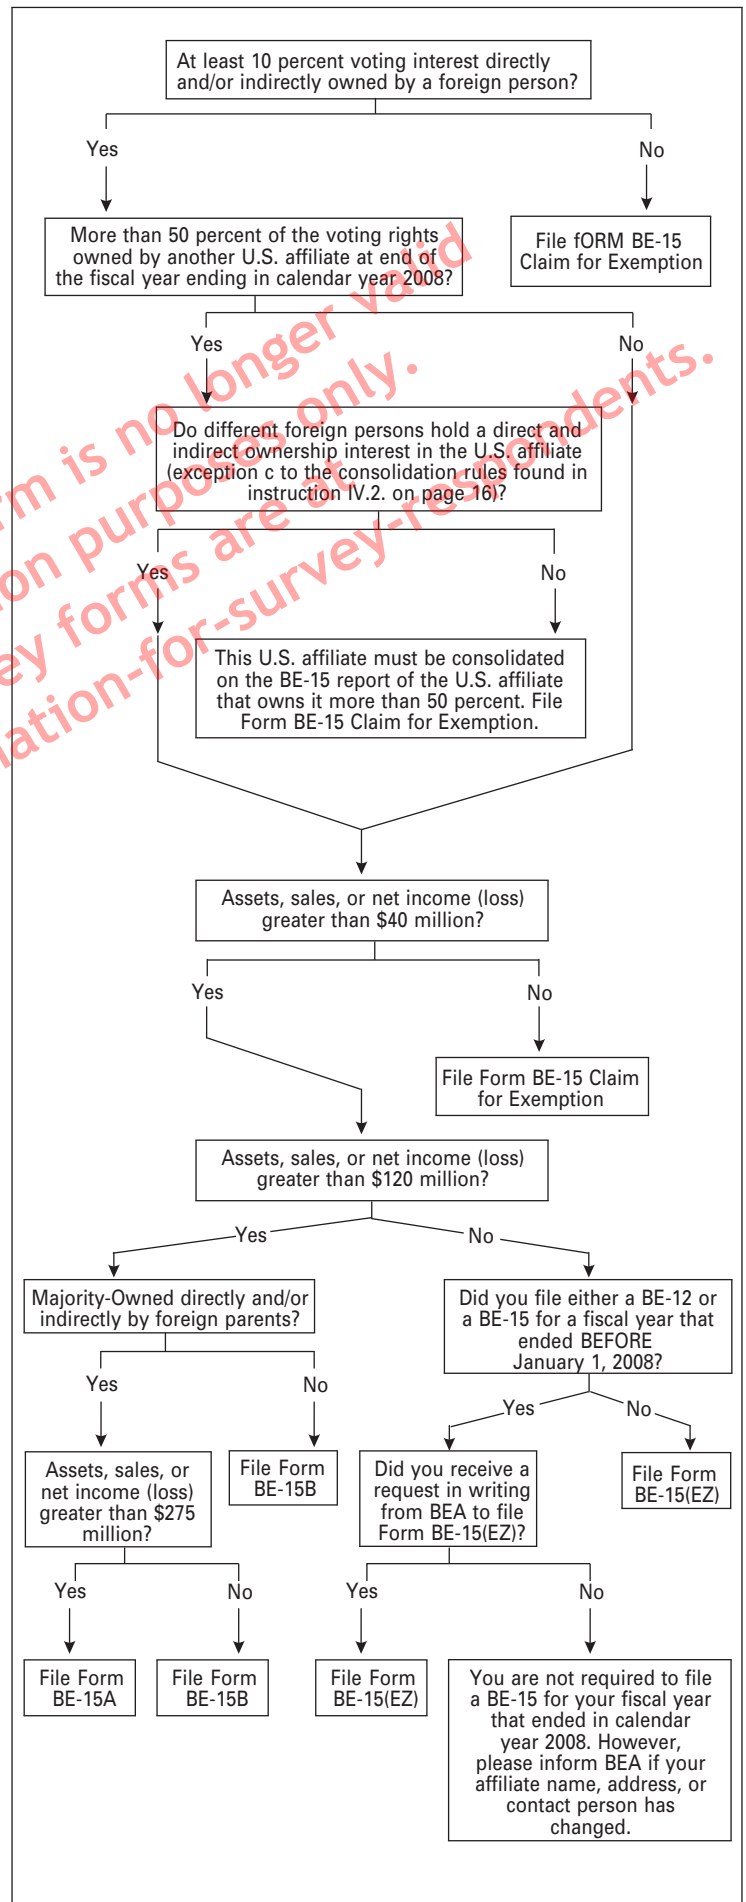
At least 10 percent voting interest directly and/or indirectly owned by a foreign person?

Yes

No

File fORM BE-15 Claim for Exemption

More than 50 percent of the voting rights owned by another U.S. affiliate at end of the fiscal year ending in calendar year 2008?

Yes

No

Do different foreign persons hold a direct and indirect ownership interest in the U.S. affiliate (exception c to the consolidation rules found in instruction IV.2. on page 16)?

Yes

No

This U.S. affiliate must be consolidated on the BE-15 report of the U.S. affiliate that owns it more than 50 percent. File Form BE-15 Claim for Exemption.

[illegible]m is no longer valid
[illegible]on purposes only.
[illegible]ey forms are at
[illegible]ation-for-survey-respondents.

Assets, sales, or net income (loss) greater than $40 million?

Yes

No

File Form BE-15 Claim for Exemption

Assets, sales, or net income (loss) greater than $120 million?

Yes

No

Majority-Owned directly and/or indirectly by foreign parents?

Did you file either a BE-12 or a BE-15 for a fiscal year that ended BEFORE January 1, 2008?

Yes

No

Yes

No

Assets, sales, or net income (loss) greater than $275 million?

File Form BE-15B

Did you receive a request in writing from BEA to file Form BE-15(EZ)?

File Form BE-15(EZ)

Yes

No

Yes

No

File Form BE-15A

File Form BE-15B

File Form BE-15(EZ)

You are not required to file a BE-15 for your fiscal year that ended in calendar year 2008. However, please inform BEA if your affiliate name, address, or contact person has changed.